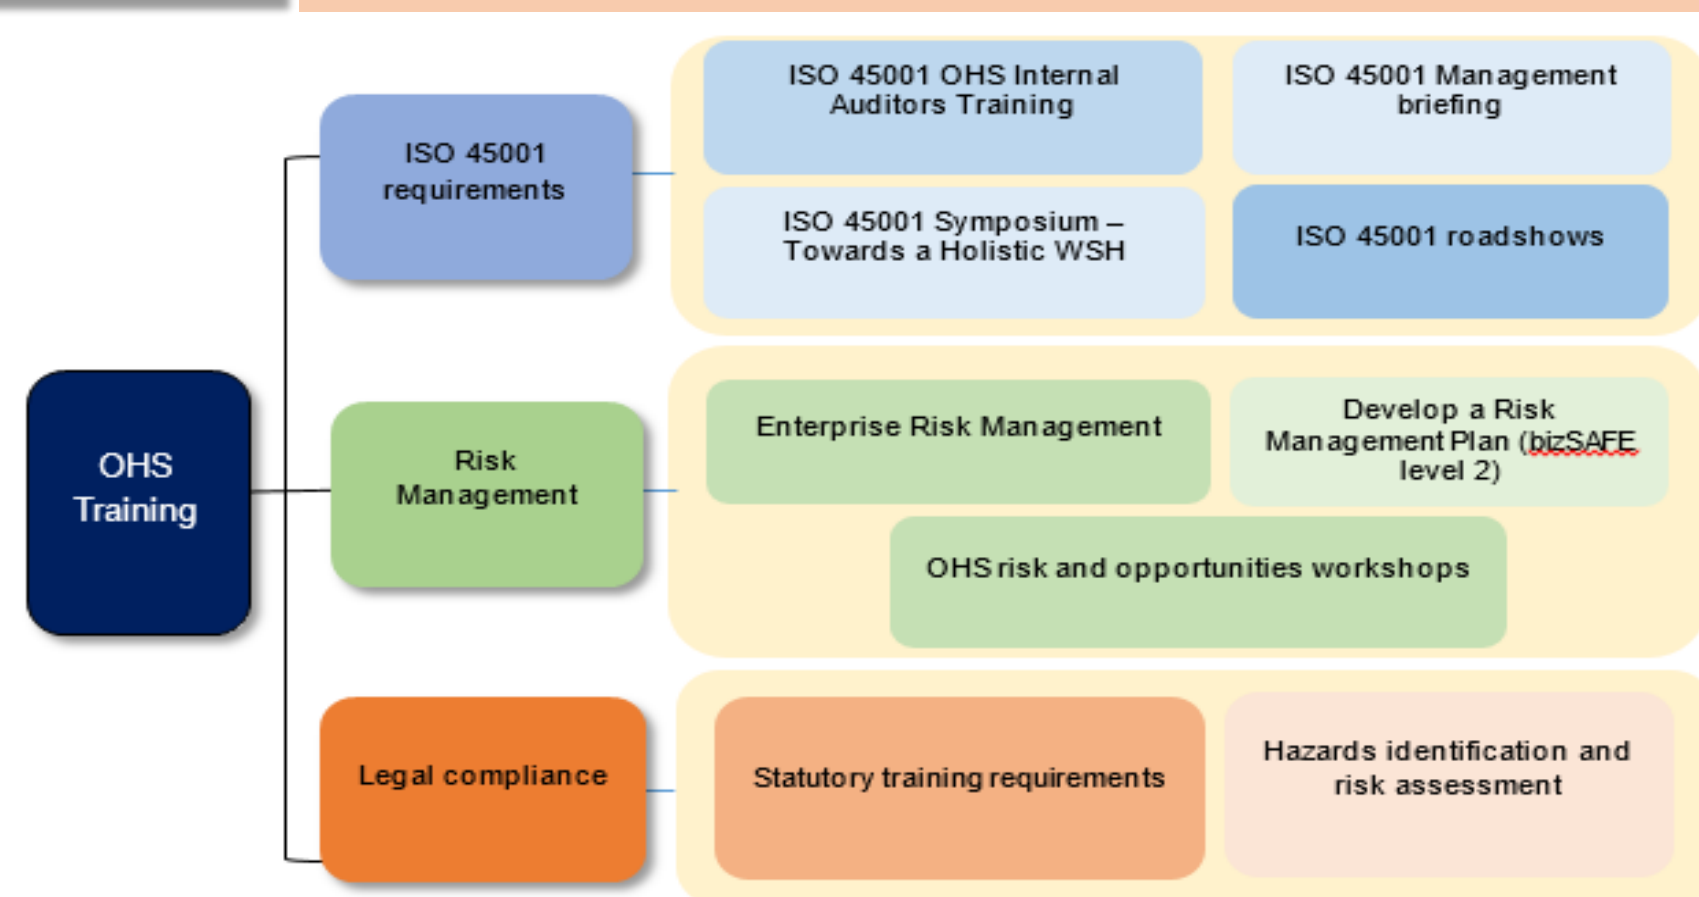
OHS Training

ISO 45001 requirements

ISO 45001 OHS Internal Auditors Training

ISO 45001 Management briefing

ISO 45001 Symposium – Towards a Holistic WSH

ISO 45001 roadshows

Risk Management

Enterprise Risk Management

Develop a Risk Management Plan (bizSAFE level 2)

OHS risk and opportunities workshops

Legal compliance

Statutory training requirements

Hazards identification and risk assessment